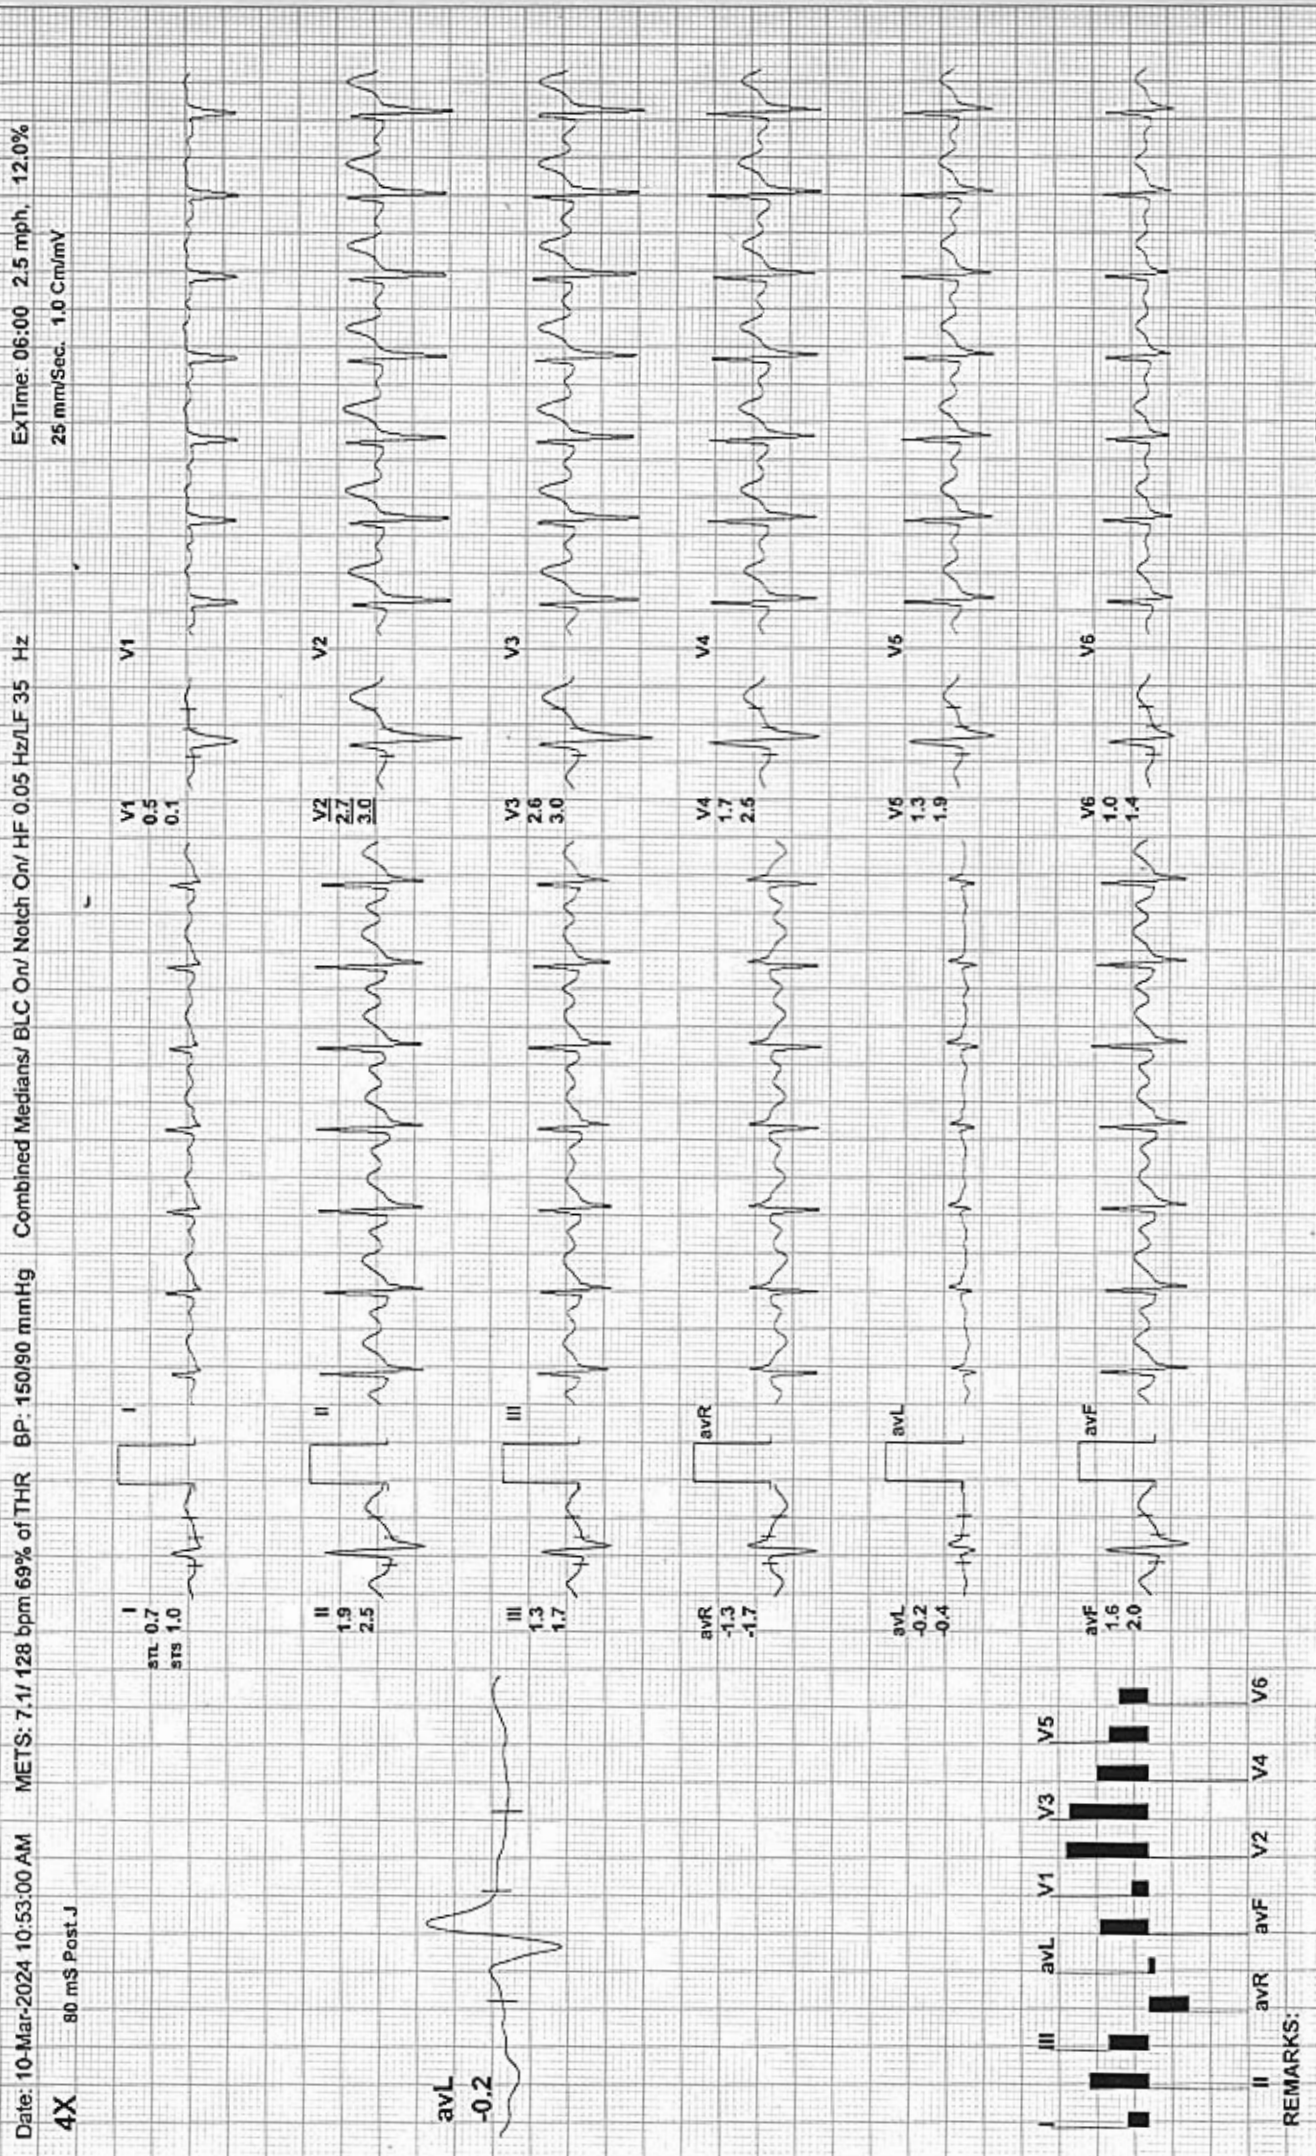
Date: 10-Mar-2024 10:53:00 AM METS: 7.1/ 128 bpm 69% of THR BP: 150/90 mmHg Combined Medians/ BLC On/ Notch On/ HF 0.05 Hz/LF 35 Hz ExTime: 06:00 2.5 mph, 12.0%

4X 80 mS Post J 25 mm/Sec. 1.0 Cm/mV

avL
-0.2

I
STL 0.7
STS 1.0

I

V1
0.5
0.1

V1

II
1.9
2.5

II

V2
2.7
3.0

V2

III
1.3
1.7

III

V3
2.6
3.0

V3

avR
-1.3
-1.7

avR

V4
1.7
2.5

V4

avL
-0.2
-0.4

avL

V5
1.3
1.9

V5

avF
1.6
2.0

avF

V6
1.0
1.4

V6

I II III avR avL avF V1 V2 V3 V4 V5 V6

REMARKS: